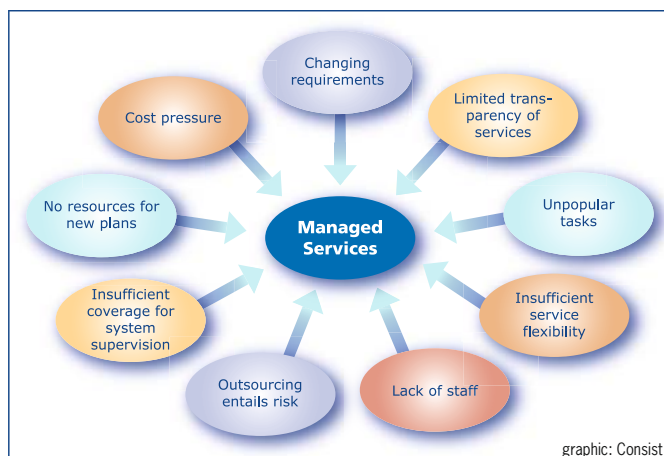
Changing requirements

Cost pressure

Limited transparency of services

No resources for new plans

Managed Services

Unpopular tasks

Insufficient coverage for system supervision

Insufficient service flexibility

Outsourcing entails risk

Lack of staff

graphic: Consist